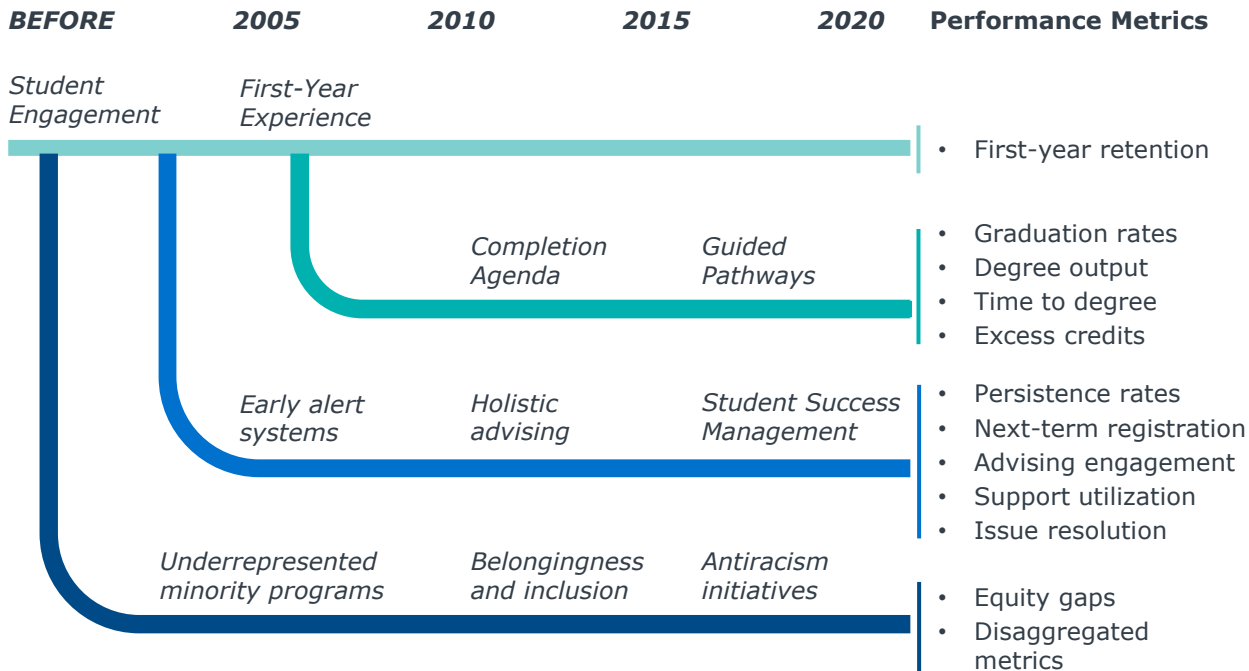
BEFORE 2005 2010 2015 2020 Performance Metrics

Student Engagement

First-Year Experience

• First-year retention

Completion Agenda

Guided Pathways

• Graduation rates
• Degree output
• Time to degree
• Excess credits

Early alert systems

Holistic advising

Student Success Management

• Persistence rates
• Next-term registration
• Advising engagement
• Support utilization
• Issue resolution

Underrepresented minority programs

Belongingness and inclusion

Antiracism initiatives

• Equity gaps
• Disaggregated metrics